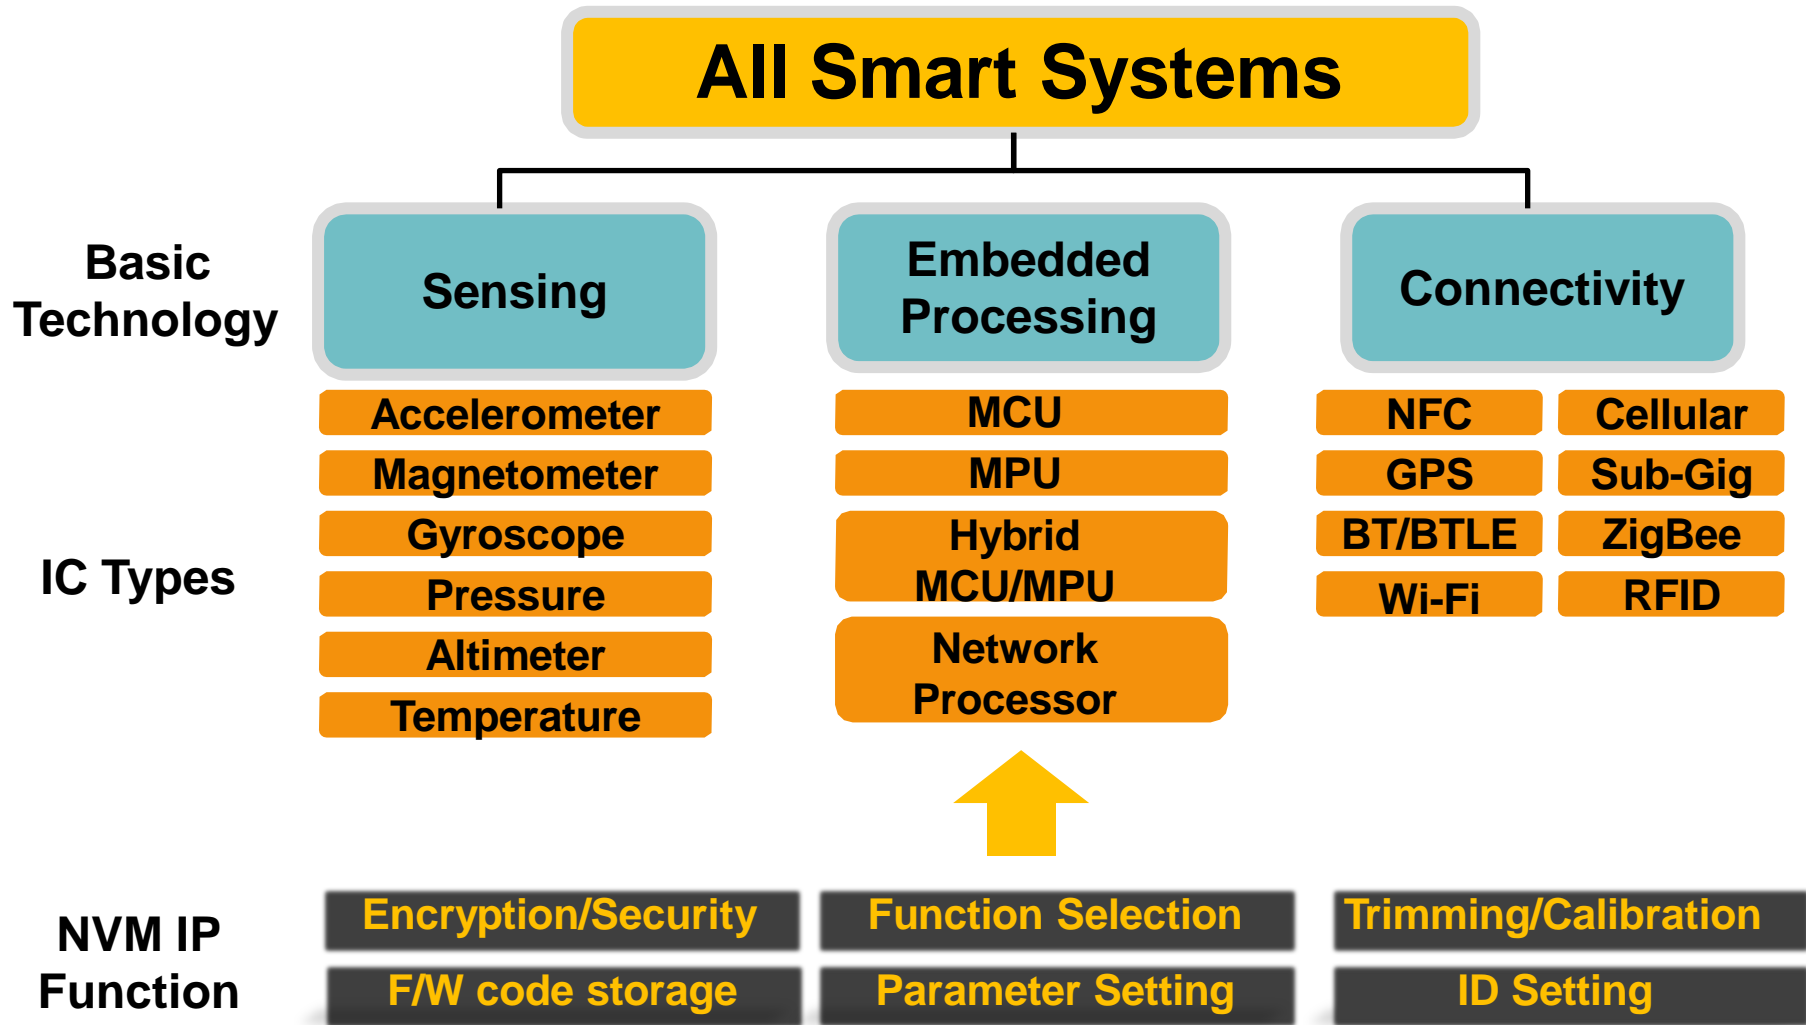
All Smart Systems

Basic Technology

Sensing

Embedded Processing

Connectivity

IC Types

Accelerometer
Magnetometer
Gyroscope
Pressure
Altimeter
Temperature

MCU
MPU
Hybrid MCU/MPU
Network Processor

NFC
Cellular
GPS
Sub-Gig
BT/BTLE
ZigBee
Wi-Fi
RFID

NVM IP Function

Encryption/Security
Function Selection
Trimming/Calibration
F/W code storage
Parameter Setting
ID Setting